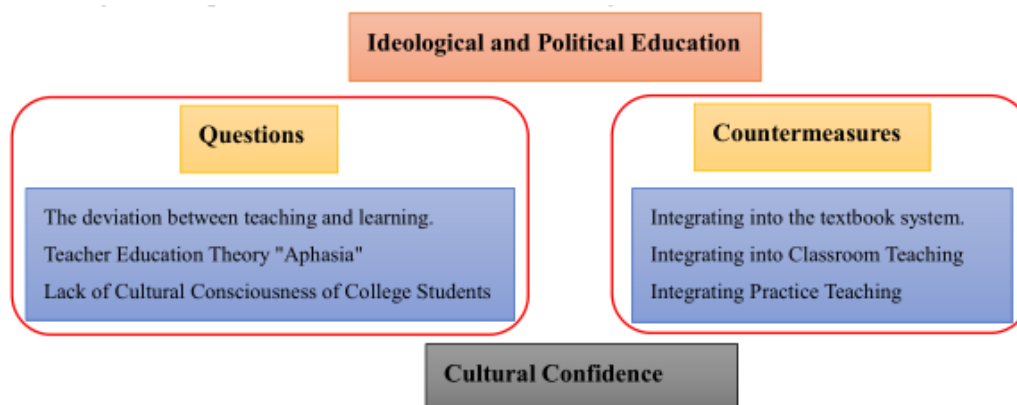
Ideological and Political Education

Questions

The deviation between teaching and learning.
Teacher Education Theory "Aphasia"
Lack of Cultural Consciousness of College Students

Countermeasures

Integrating into the textbook system.
Integrating into Classroom Teaching
Integrating Practice Teaching

Cultural Confidence